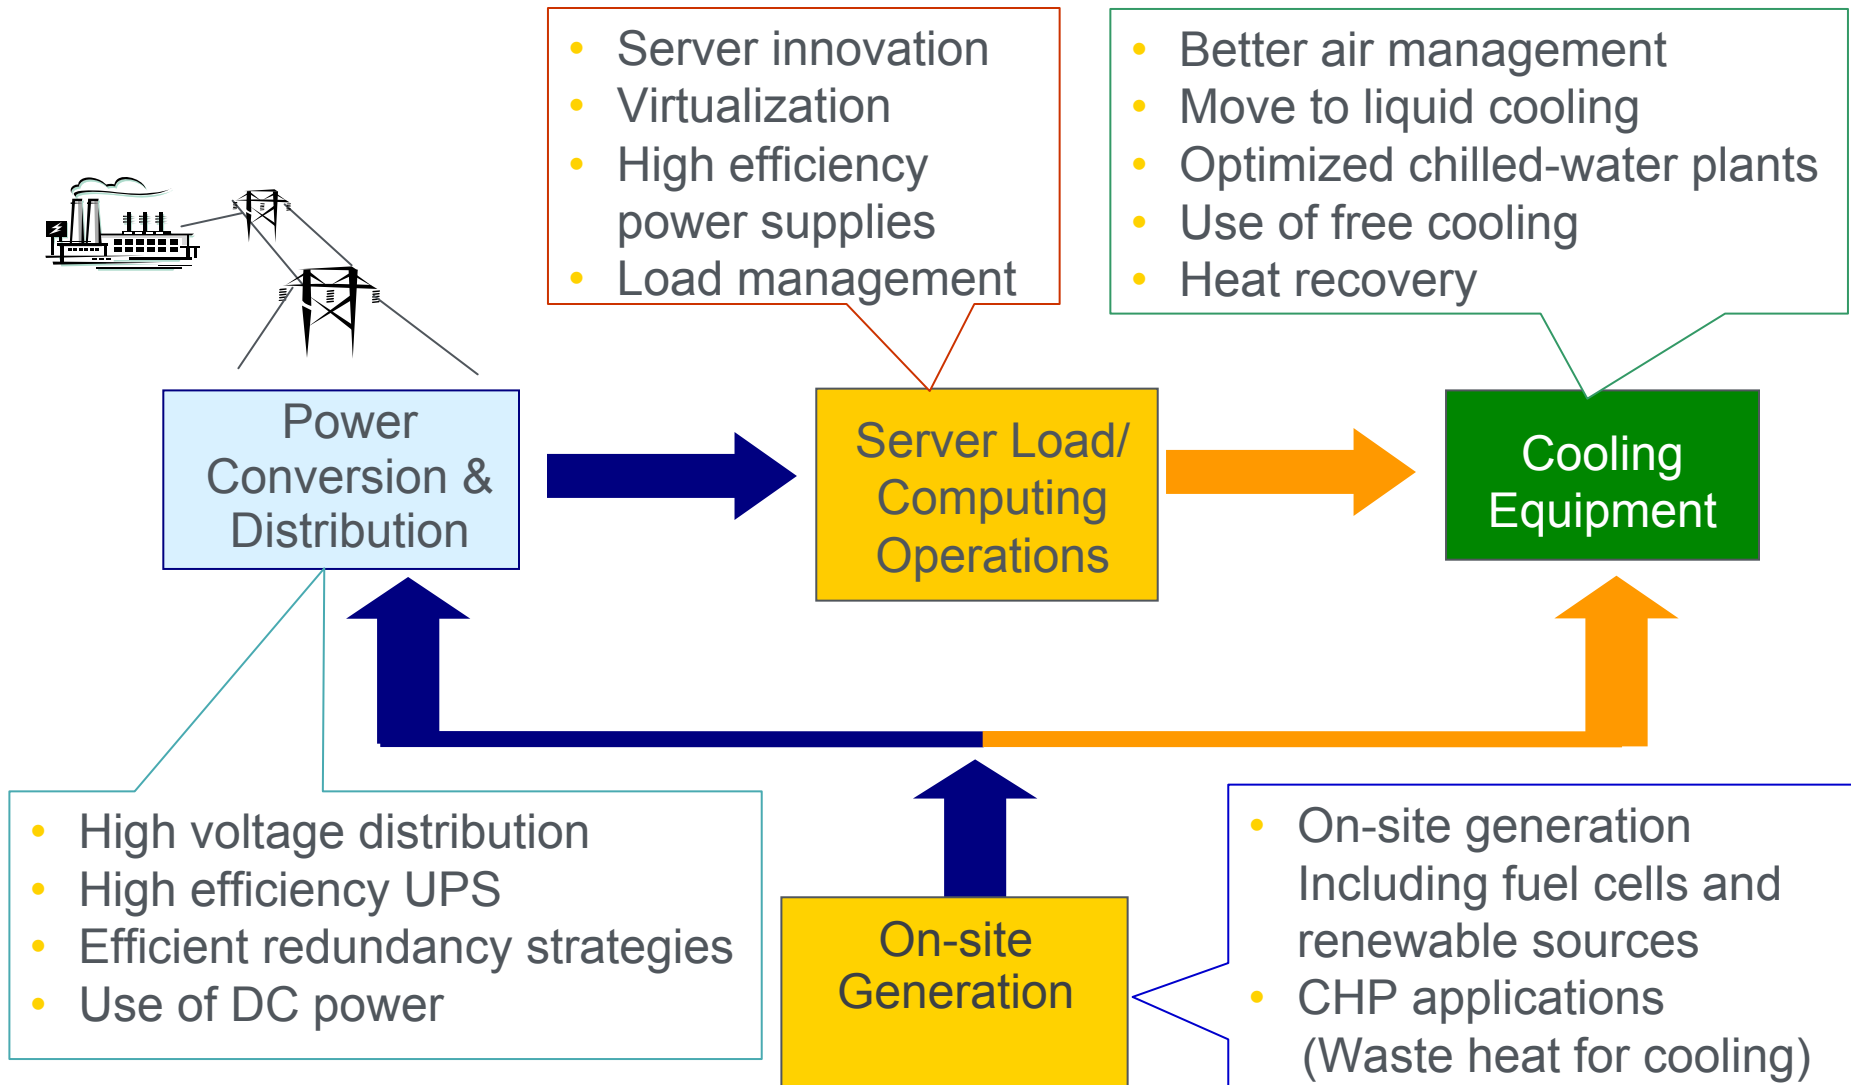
- Server innovation
- Virtualization
- High efficiency power supplies
- Load management

- Better air management
- Move to liquid cooling
- Optimized chilled-water plants
- Use of free cooling
- Heat recovery

Power Conversion & Distribution

Server Load/ Computing Operations

Cooling Equipment

- High voltage distribution
- High efficiency UPS
- Efficient redundancy strategies
- Use of DC power

On-site Generation

- On-site generation Including fuel cells and renewable sources
- CHP applications (Waste heat for cooling)